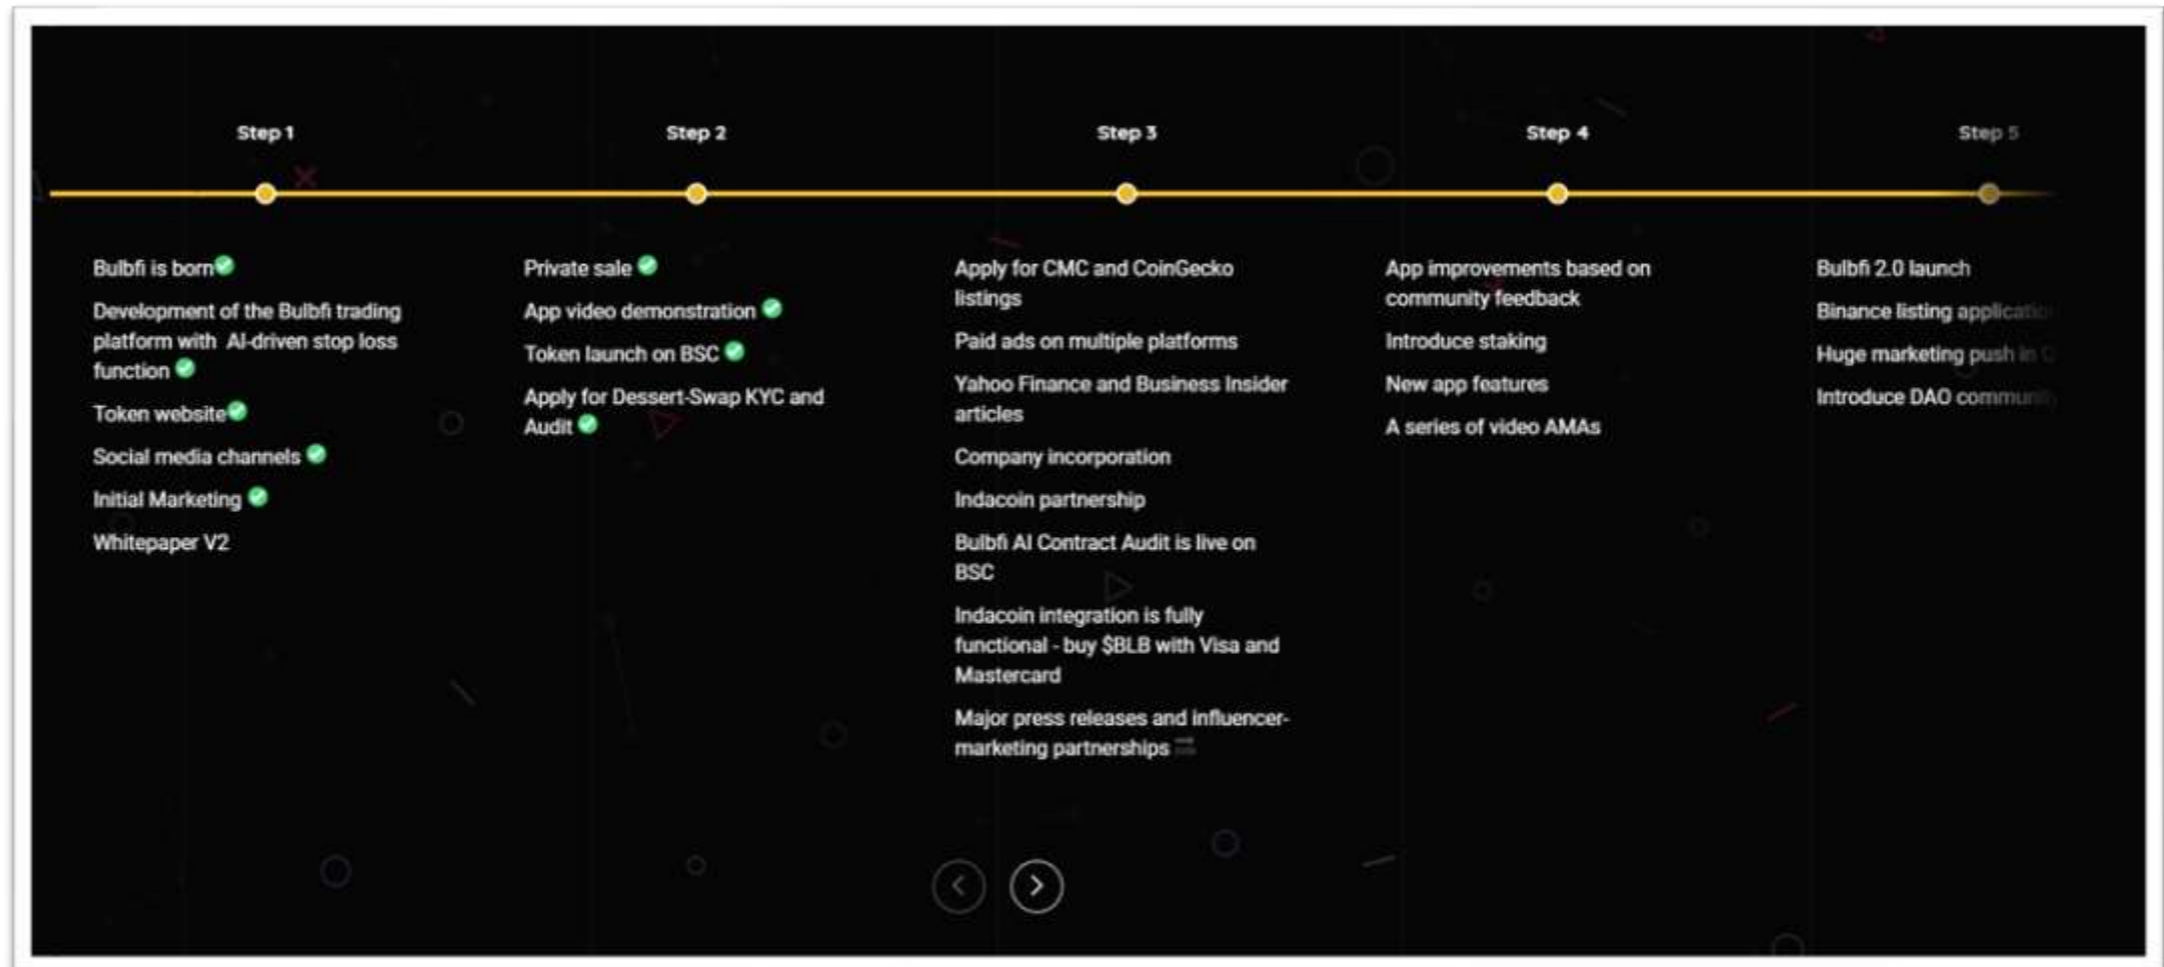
Step 1

Bulbfi is born

Development of the Bulbfi trading platform with AI-driven stop loss function

Token website

Social media channels

Initial Marketing

Whitepaper V2

Step 2

Private sale

App video demonstration

Token launch on BSC

Apply for Dessert-Swap KYC and Audit

Step 3

Apply for CMC and CoinGecko listings

Paid ads on multiple platforms

Yahoo Finance and Business Insider articles

Company incorporation

Indacoin partnership

Bulbfi AI Contract Audit is live on BSC

Indacoin integration is fully functional - buy $BLB with Visa and Mastercard

Major press releases and influencer-marketing partnerships

Step 4

App improvements based on community feedback

Introduce staking

New app features

A series of video AMAs

Step 5

Bulbfi 2.0 launch

Binance listing applicat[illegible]

Huge marketing push in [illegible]

Introduce DAO commun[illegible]